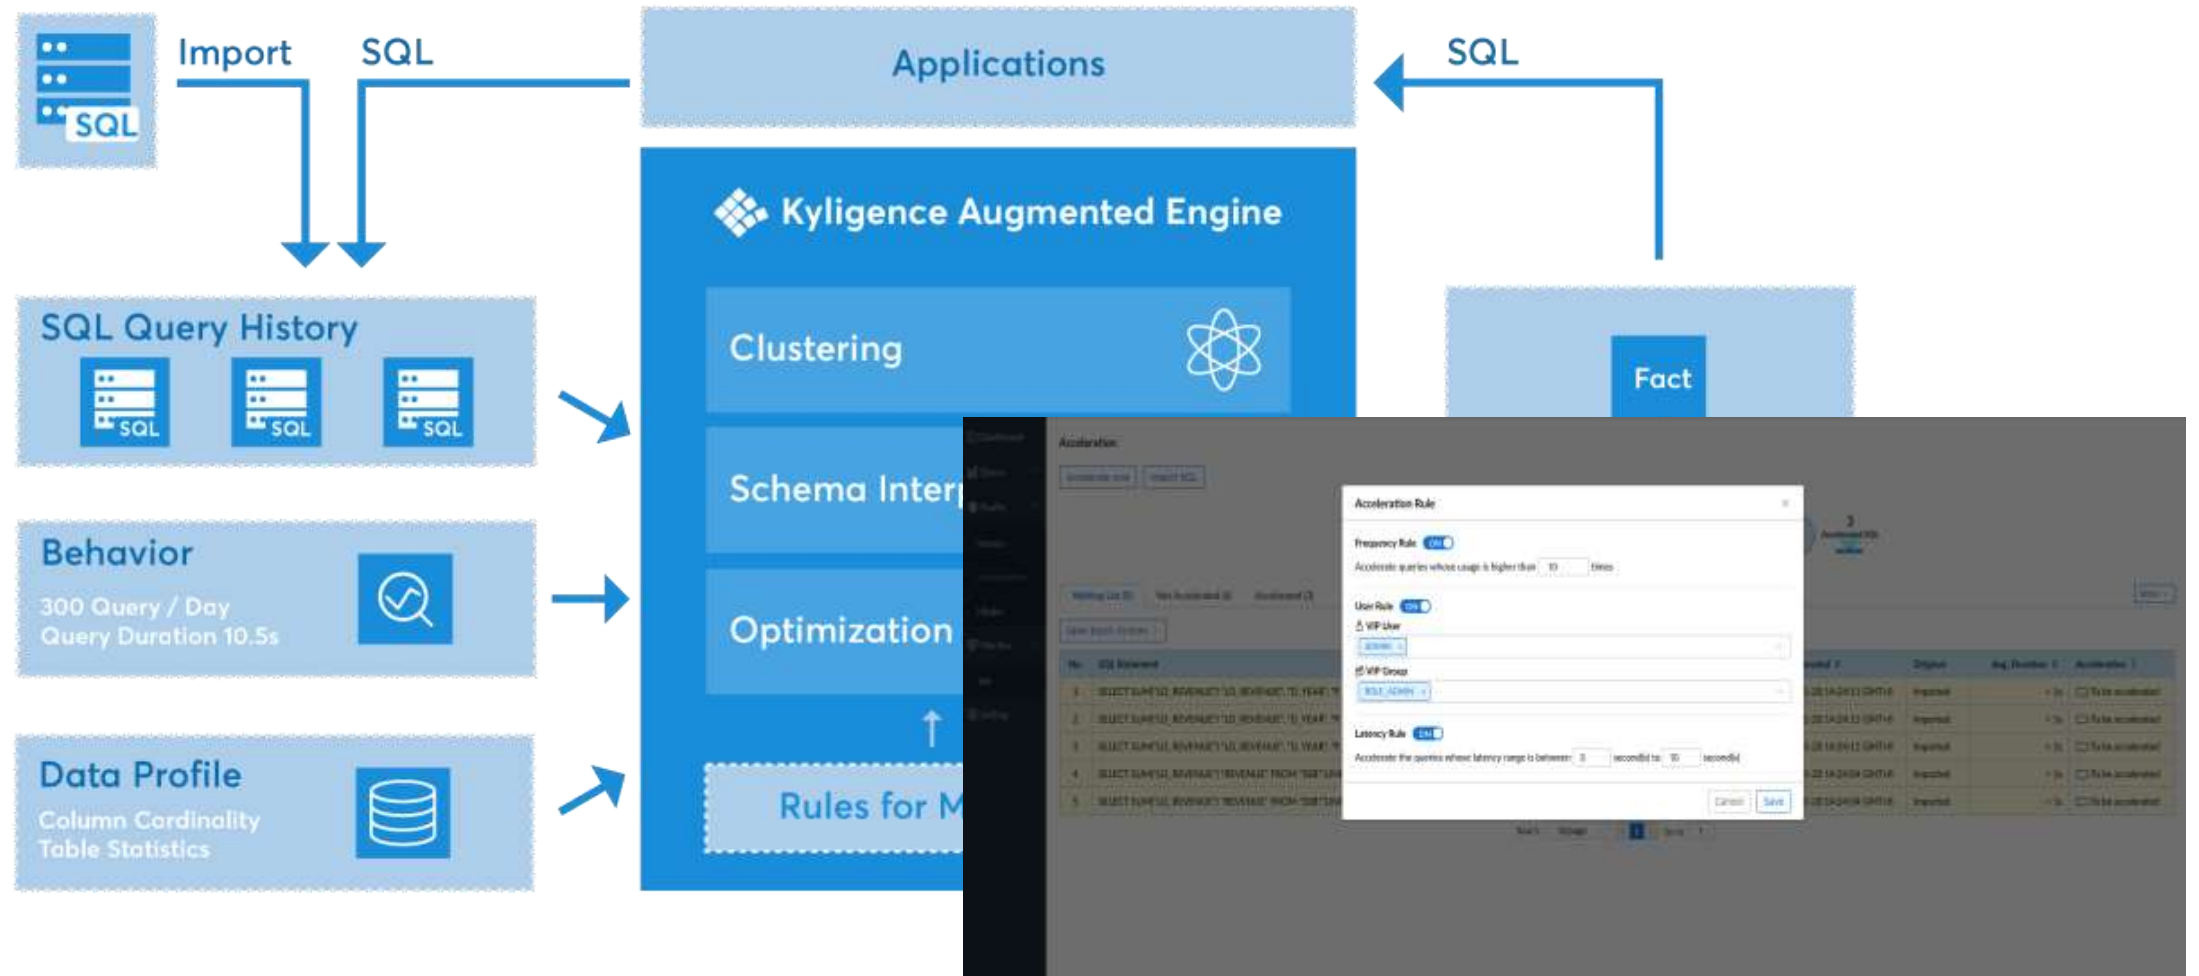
SQL

Import

SQL

Applications

SQL

Kyligence Augmented Engine

SQL Query History

SQL SQL SQL

Clustering

Fact

Schema Inter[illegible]

Behavior

300 Query / Day
Query Duration 10.5s

Optimization

Data Profile

Column Cardinality
Table Statistics

Rules for M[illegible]

Acceleration

Acceleration Rule

Frequency Rule ON

Accelerate queries whose usage is higher than 10 times

User Rule ON

VIP User

ADMIN

VIP Group

ROLE_ADMIN

Latency Rule ON

Accelerate the queries whose latency range is between 0 second(s) to 10 second(s)

Cancel Save